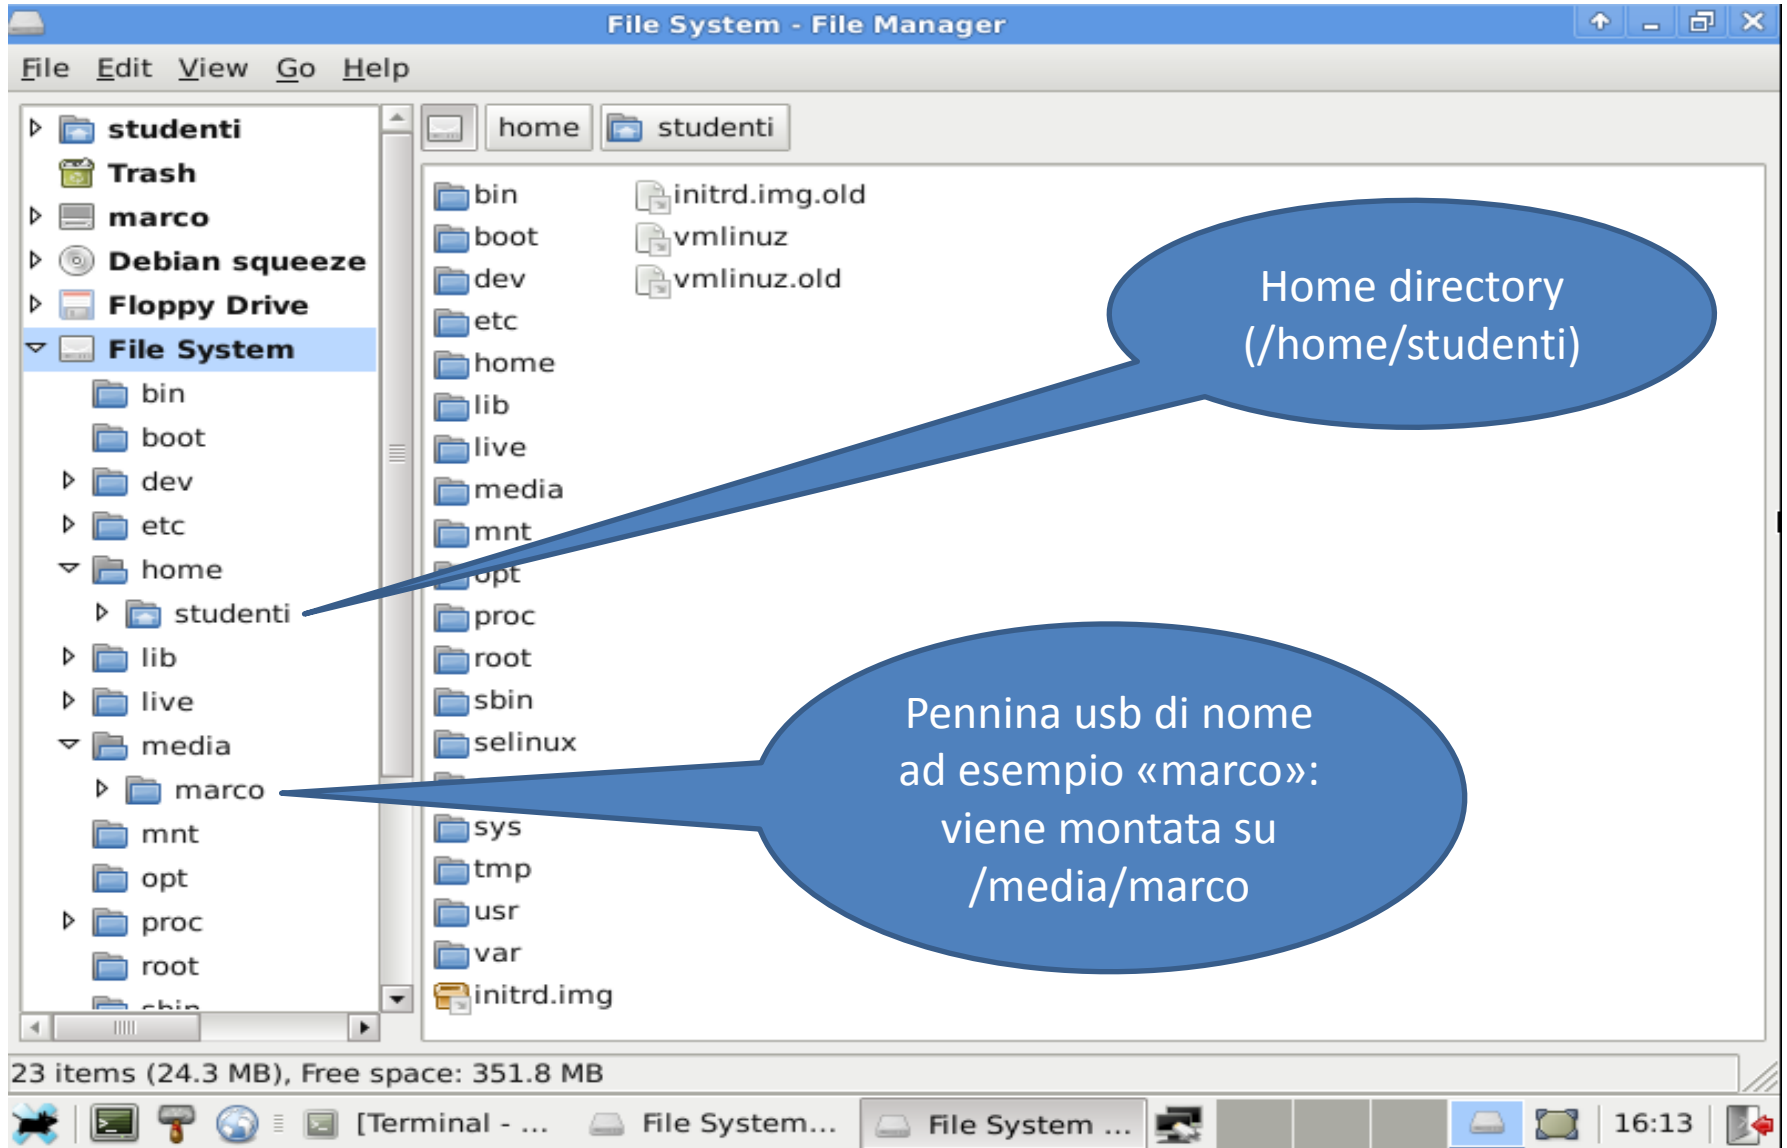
File System - File Manager

File Edit View Go Help

studenti
Trash
marco
Debian squeeze
Floppy Drive
File System
bin
boot
dev
etc
home
studenti
lib
live
media
marco
mnt
opt
proc
root
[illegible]

home studenti

bin
boot
dev
etc
home
lib
live
media
mnt
opt
proc
root
sbin
selinux
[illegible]
sys
tmp
usr
var
initrd.img
initrd.img.old
vmlinuz
vmlinuz.old

Home directory (/home/studenti)

Pennina usb di nome ad esempio «marco»: viene montata su /media/marco

23 items (24.3 MB), Free space: 351.8 MB

[Terminal - ... File System... File System ... 16:13